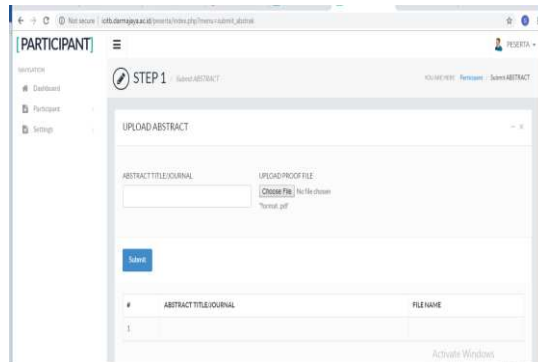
← → C ⓘ Not secure | icitb.darmajaya.ac.id/peserta/index.php?menu=submit_abstrak

[PARTICIPANT] ≡ PESERTA

NAVIGATION
Dashboard
Participant
Settings

STEP 1 / Submit ABSTRACT

YOU ARE HERE: Participant / Submit ABSTRACT

UPLOAD ABSTRACT

ABSTRACT TITLE/JOURNAL

UPLOAD PROOF FILE
Choose File No file chosen
*format .pdf

Submit

| # | ABSTRACT TITLE/JOURNAL | FILE NAME |
|---|---|---|
| 1 | | |

Activate Windows